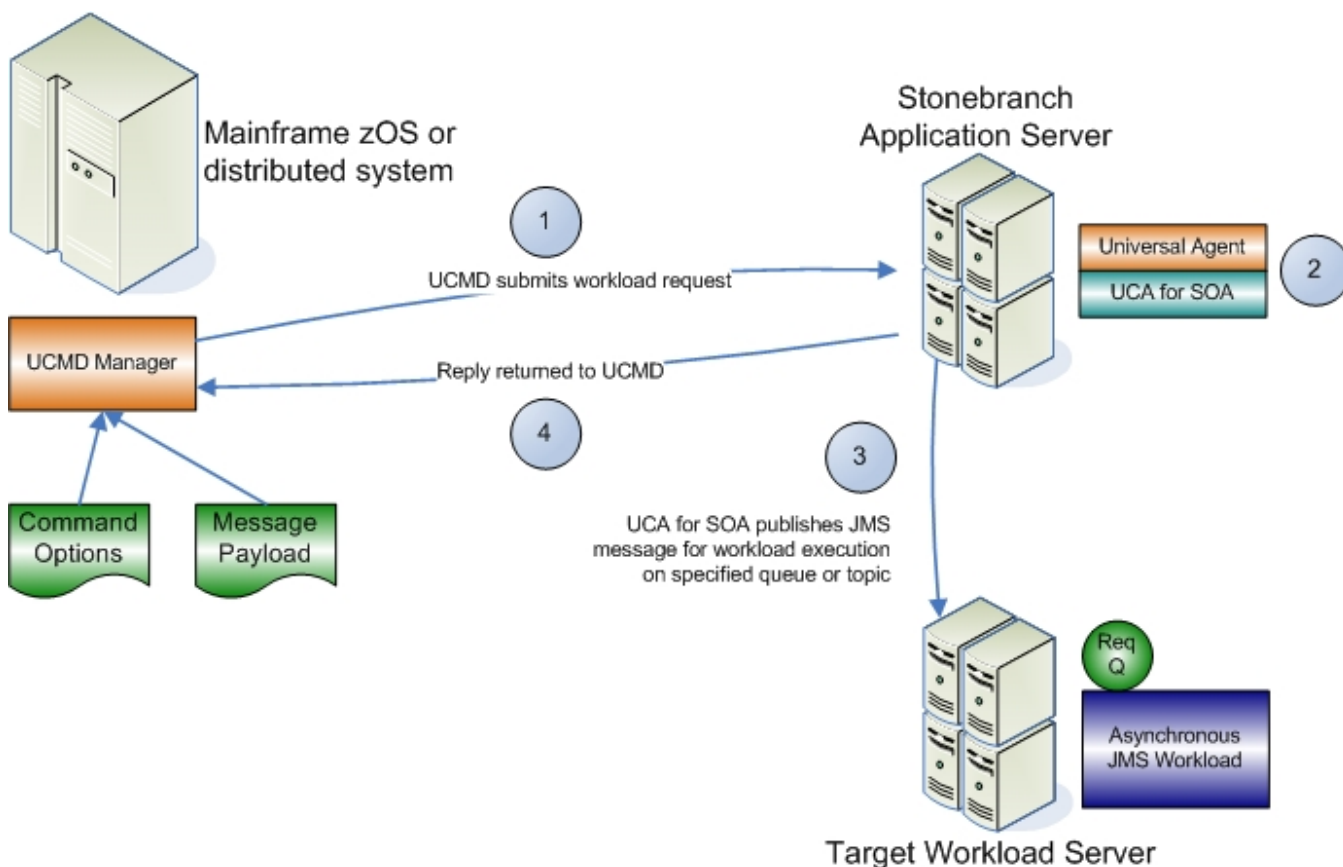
Mainframe zOS or distributed system

Stonebranch Application Server

1

UCMD submits workload request

Universal Agent

UCA for SOA

2

UCMD Manager

Reply returned to UCMD

4

3

UCA for SOA publishes JMS message for workload execution on specified queue or topic

Command Options

Message Payload

Req Q

Asynchronous JMS Workload

Target Workload Server